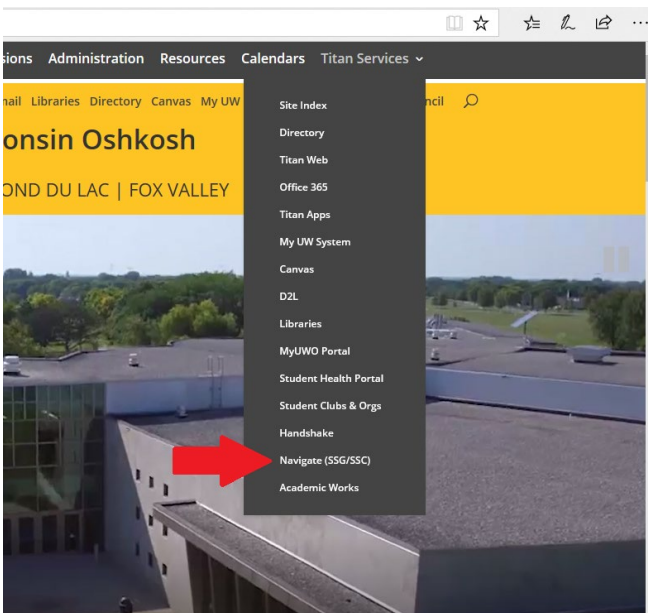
sions Administration Resources Calendars Titan Services ⌄

nail Libraries Directory Canvas My UW ncil

onsin Oshkosh

OND DU LAC | FOX VALLEY

Site Index
Directory
Titan Web
Office 365
Titan Apps
My UW System
Canvas
D2L
Libraries
MyUWO Portal
Student Health Portal
Student Clubs & Orgs
Handshake
Navigate (SSG/SSC)
Academic Works